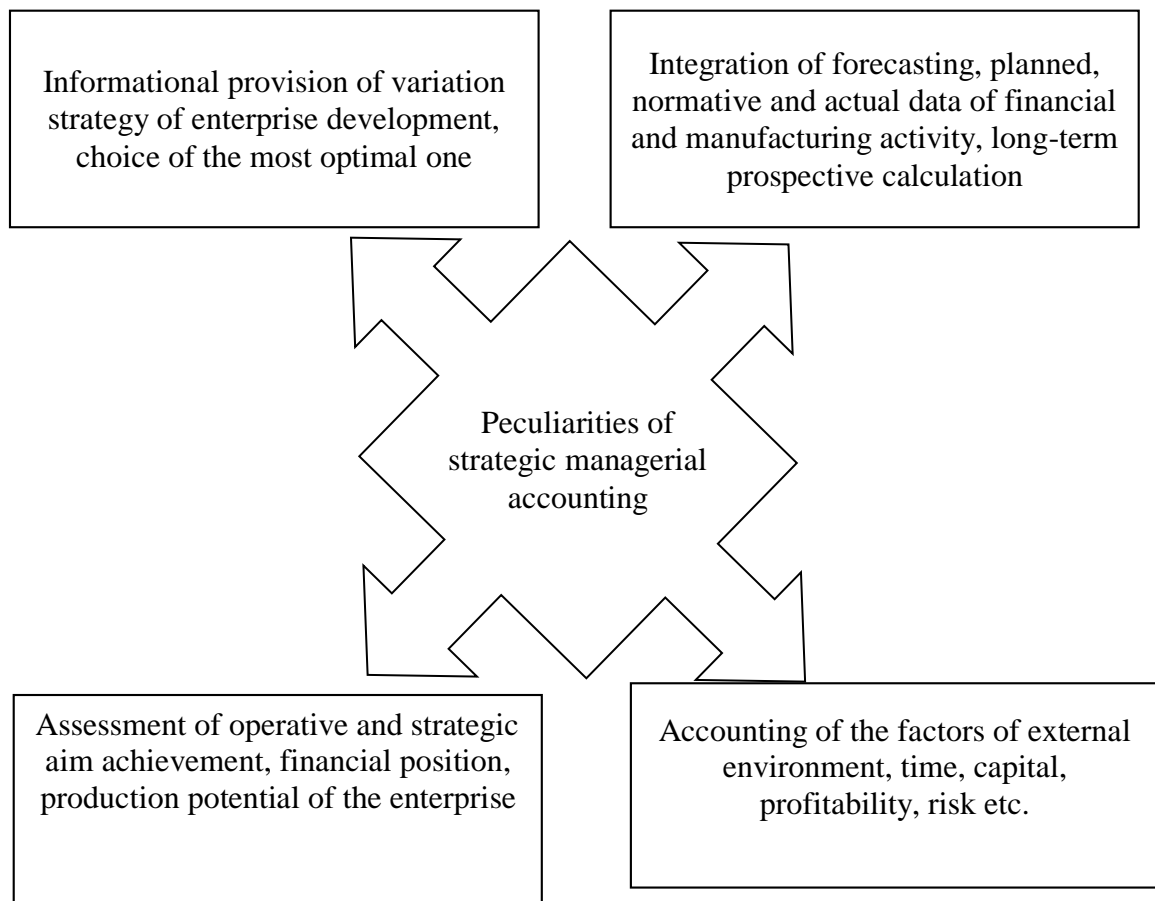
Informational provision of variation strategy of enterprise development, choice of the most optimal one

Integration of forecasting, planned, normative and actual data of financial and manufacturing activity, long-term prospective calculation

Peculiarities of strategic managerial accounting

Assessment of operative and strategic aim achievement, financial position, production potential of the enterprise

Accounting of the factors of external environment, time, capital, profitability, risk etc.